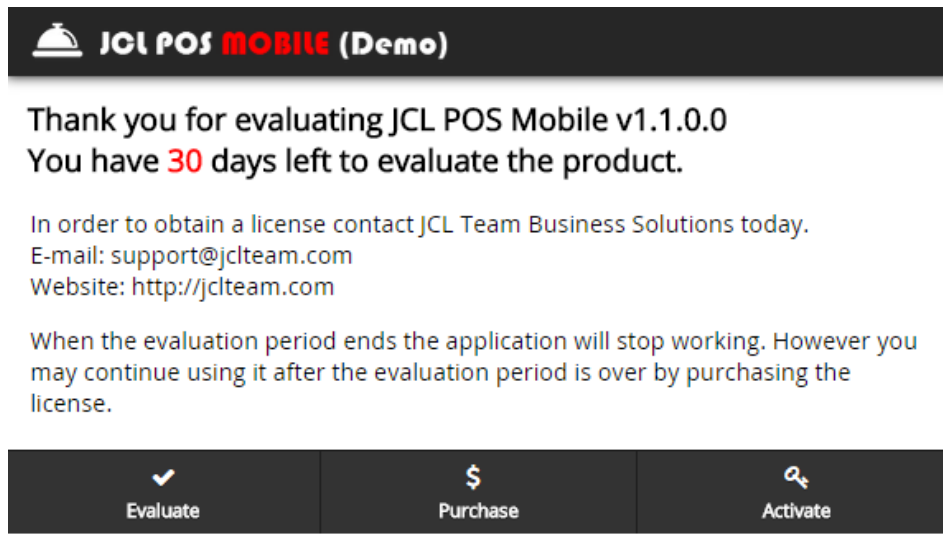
JCL POS MOBILE (Demo)

Thank you for evaluating JCL POS Mobile v1.1.0.0
You have 30 days left to evaluate the product.

In order to obtain a license contact JCL Team Business Solutions today.
E-mail: support@jclteam.com
Website: http://jclteam.com

When the evaluation period ends the application will stop working. However you may continue using it after the evaluation period is over by purchasing the license.

Evaluate

$
Purchase

Activate